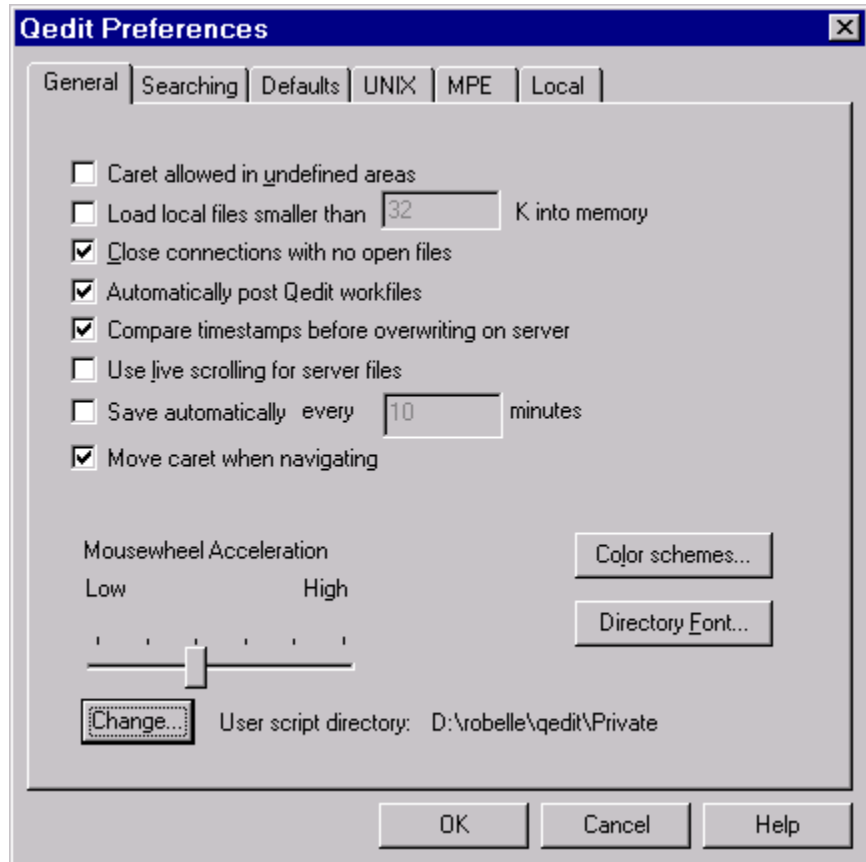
Qedit Preferences

General | Searching | Defaults | UNIX | MPE | Local

Caret allowed in undefined areas
Load local files smaller than 32 K into memory
Close connections with no open files
Automatically post Qedit workfiles
Compare timestamps before overwriting on server
Use live scrolling for server files
Save automatically every 10 minutes
Move caret when navigating

Mousewheel Acceleration
Low High

Color schemes...
Directory Font...

Change... User script directory: D:\robelle\qedit\Private

OK Cancel Help